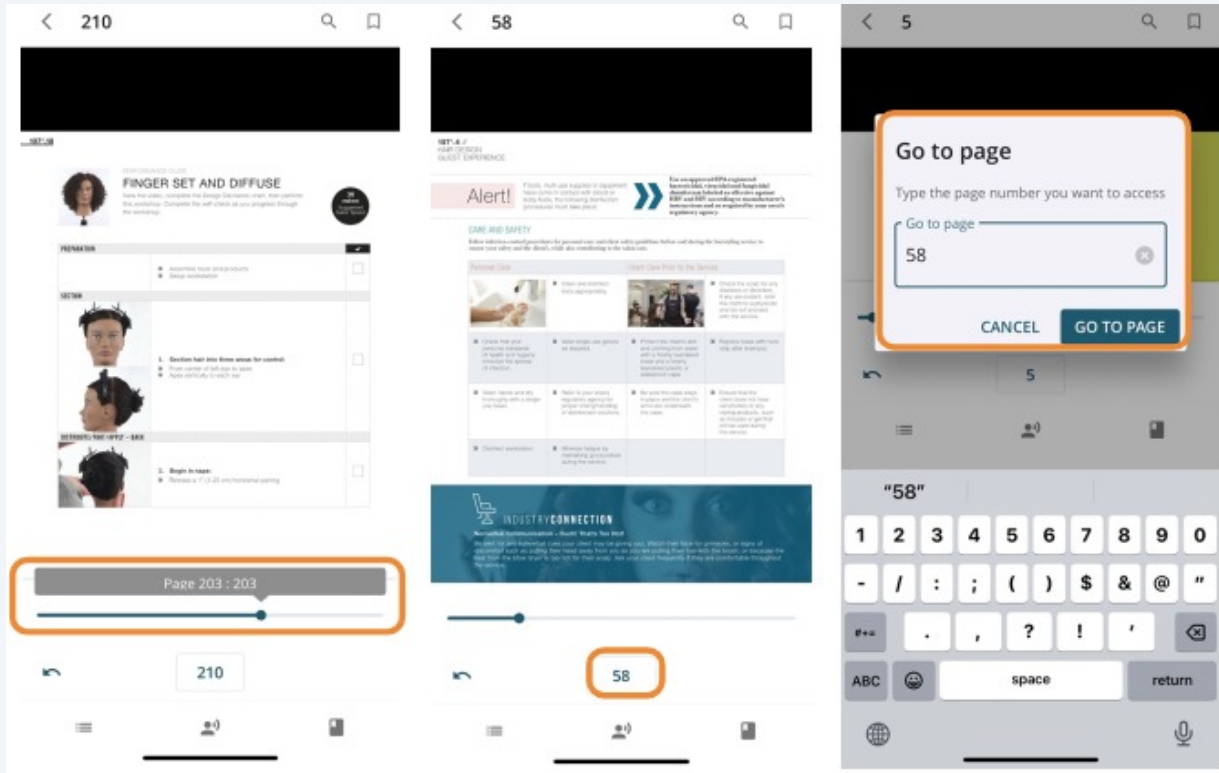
210

FINGER SET AND DIFFUSE

PREPARATION

SECTION

1. Section hair into three areas for control.

2. Begin in nape:

Page 203 : 203

210

58

Alert!

CARE AND SAFETY

INDUSTRY CONNECTION

58

5

Go to page

Type the page number you want to access

Go to page

58

CANCEL

GO TO PAGE

5

"58"

1 2 3 4 5 6 7 8 9 0

- / : ; ( ) $ & @ "

#+= . , ? ! '

ABC space return